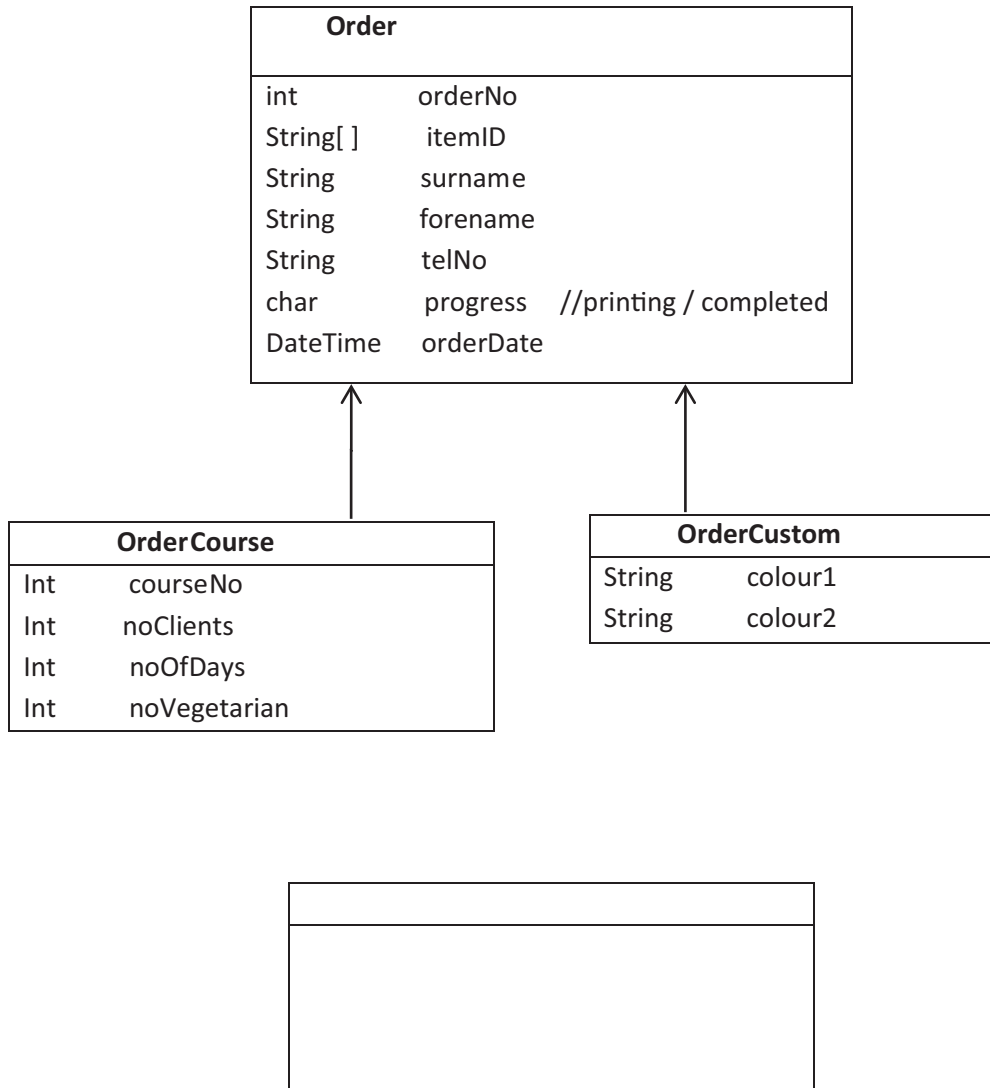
**Order**

int orderNo
String[ ] itemID
String surname
String forename
String telNo
char progress //printing / completed
DateTime orderDate

**OrderCourse**

Int courseNo
Int noClients
Int noOfDays
Int noVegetarian

**OrderCustom**

String colour1
String colour2